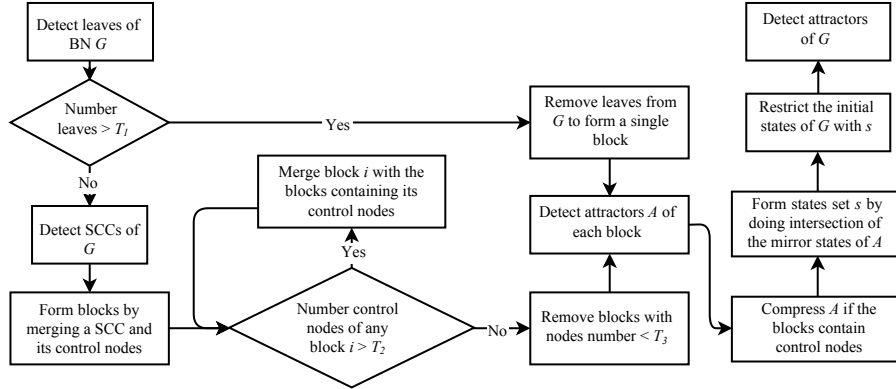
Detect leaves of BN $G$

Number leaves > $T_1$

Yes

No

Detect SCCs of $G$

Form blocks by merging a SCC and its control nodes

Merge block $i$ with the blocks containing its control nodes

Yes

Number control nodes of any block $i > T_2$

No

Remove leaves from $G$ to form a single block

Detect attractors $A$ of each block

Remove blocks with nodes number < $T_3$

Detect attractors of $G$

Restrict the initial states of $G$ with $s$

Form states set $s$ by doing intersection of the mirror states of $A$

Compress $A$ if the blocks contain control nodes